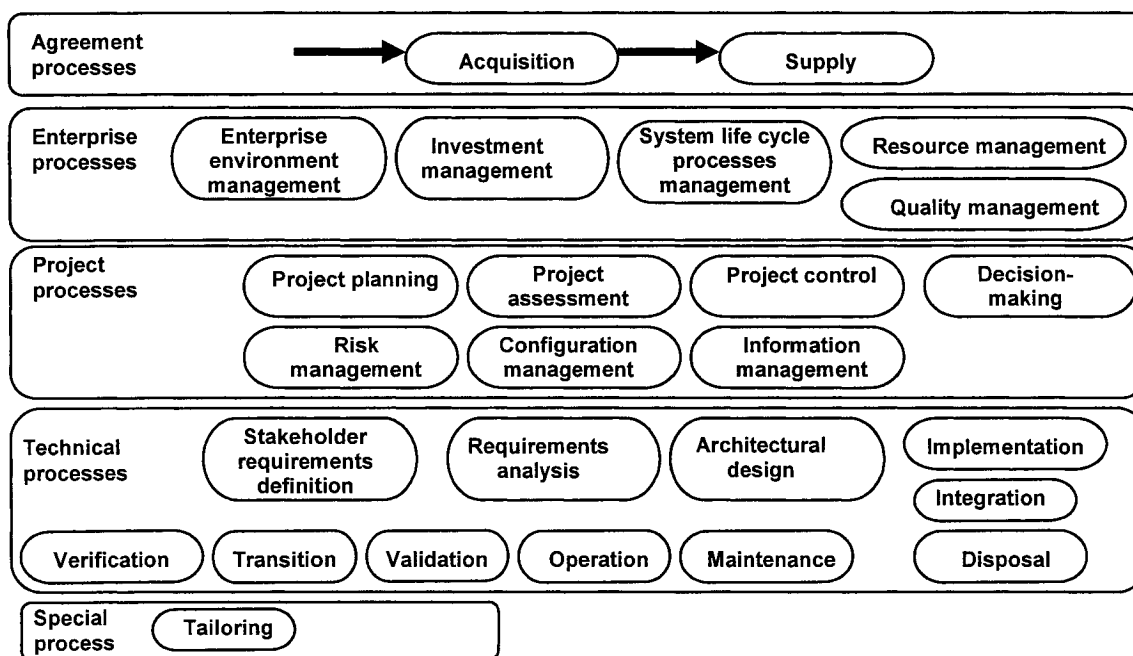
Agreement processes

Acquisition

Supply

Enterprise processes

Enterprise environment management

Investment management

System life cycle processes management

Resource management

Quality management

Project processes

Project planning

Project assessment

Project control

Decision-making

Risk management

Configuration management

Information management

Technical processes

Stakeholder requirements definition

Requirements analysis

Architectural design

Implementation

Integration

Verification

Transition

Validation

Operation

Maintenance

Disposal

Special process

Tailoring